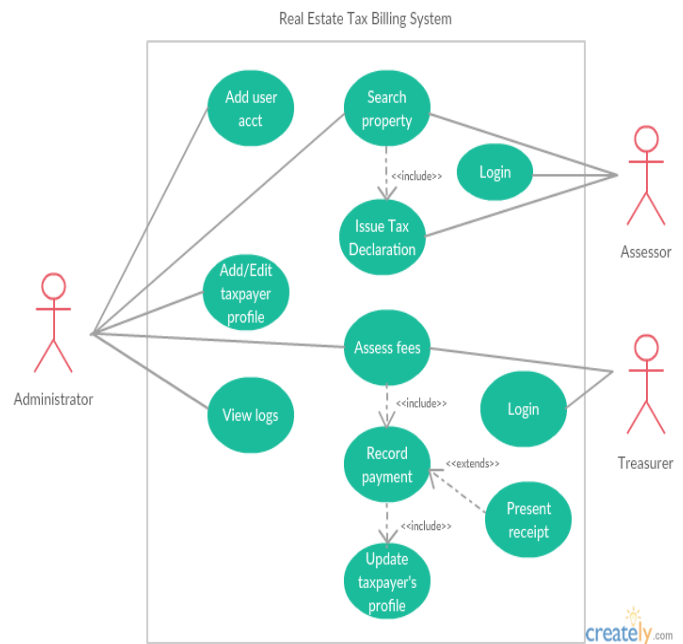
Real Estate Tax Billing System

Add user acct

Search property

<<include>>

Login

Issue Tax Declaration

Assessor

Add/Edit taxpayer profile

Administrator

Assess fees

Treasurer

View logs

<<include>>

Login

Record payment

<<extends>>

Present receipt

<<include>>

Update taxpayer's profile

creately.com